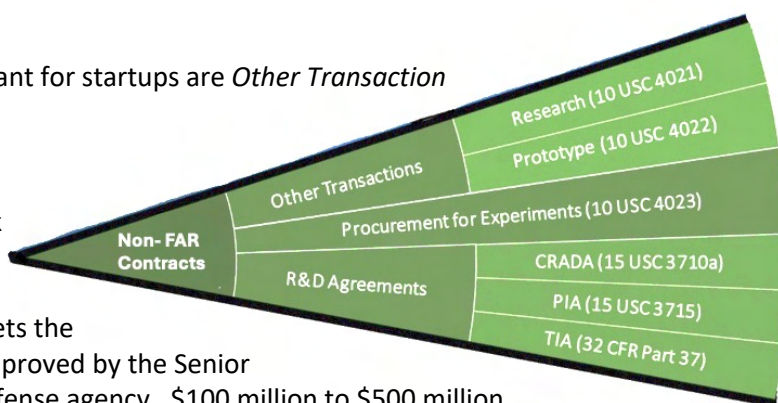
ant for startups are *Other Transaction*

t

ets the
proved by the Senior
fense agency. $100 million to $500 million

Non- FAR Contracts

Other Transactions

Research (10 USC 4021)

Prototype (10 USC 4022)

Procurement for Experiments (10 USC 4023)

R&D Agreements

CRADA (15 USC 3710a)

PIA (15 USC 3715)

TIA (32 CFR Part 37)